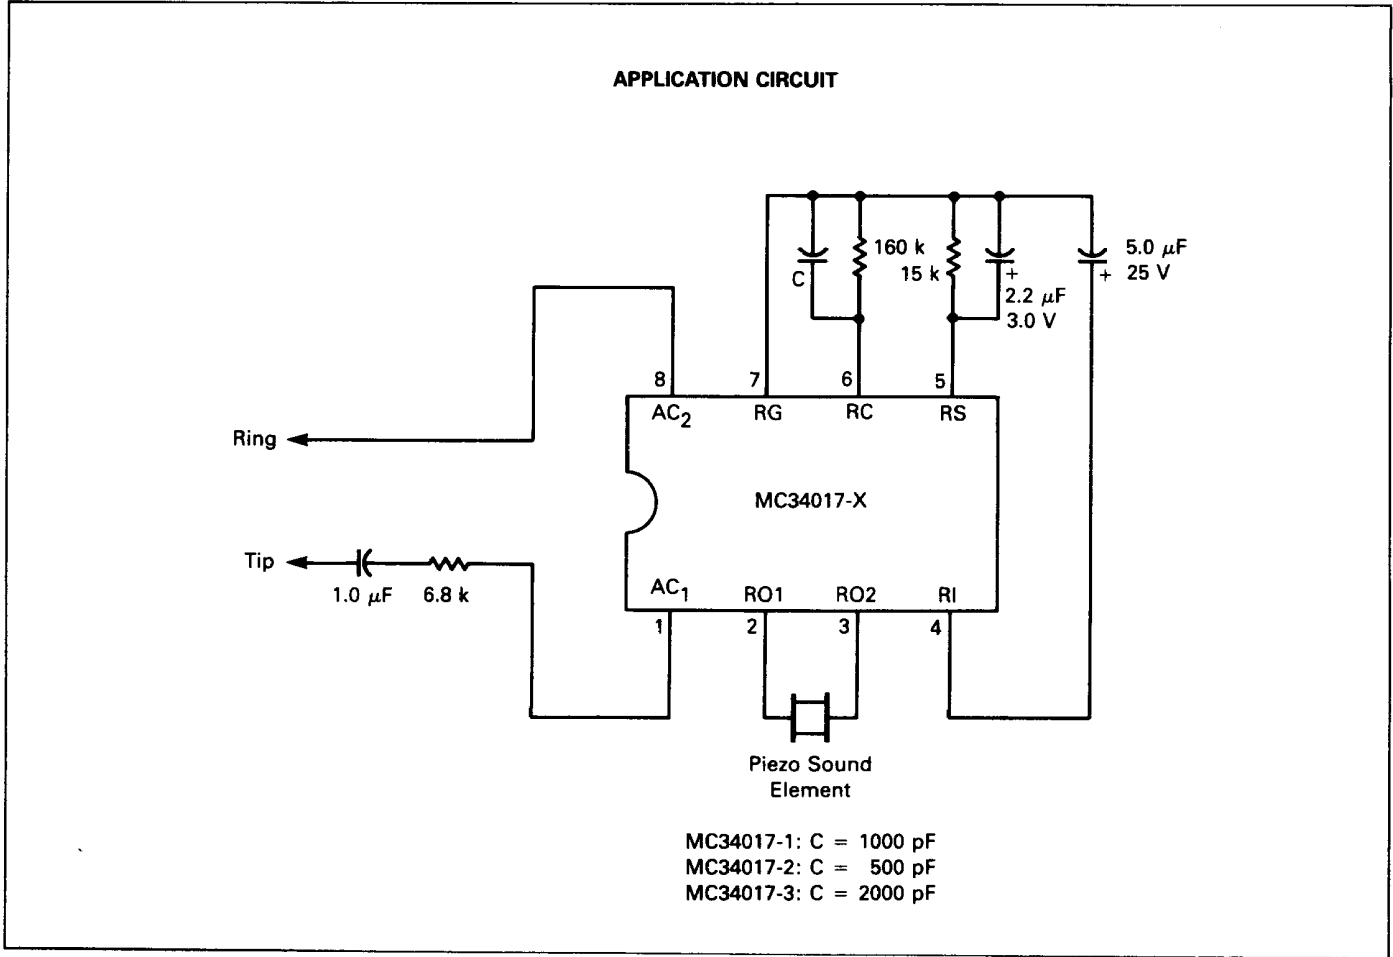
APPLICATION CIRCUIT

C

160 k

15 k

+

2.2 $\mu$F

3.0 V

5.0 $\mu$F

+ 25 V

8

7

6

5

$AC_2$

RG

RC

RS

Ring

MC34017-X

Tip

1.0 $\mu$F

6.8 k

$AC_1$

RO1

RO2

RI

1

2

3

4

Piezo Sound Element

MC34017-1: C = 1000 pF
MC34017-2: C = 500 pF
MC34017-3: C = 2000 pF